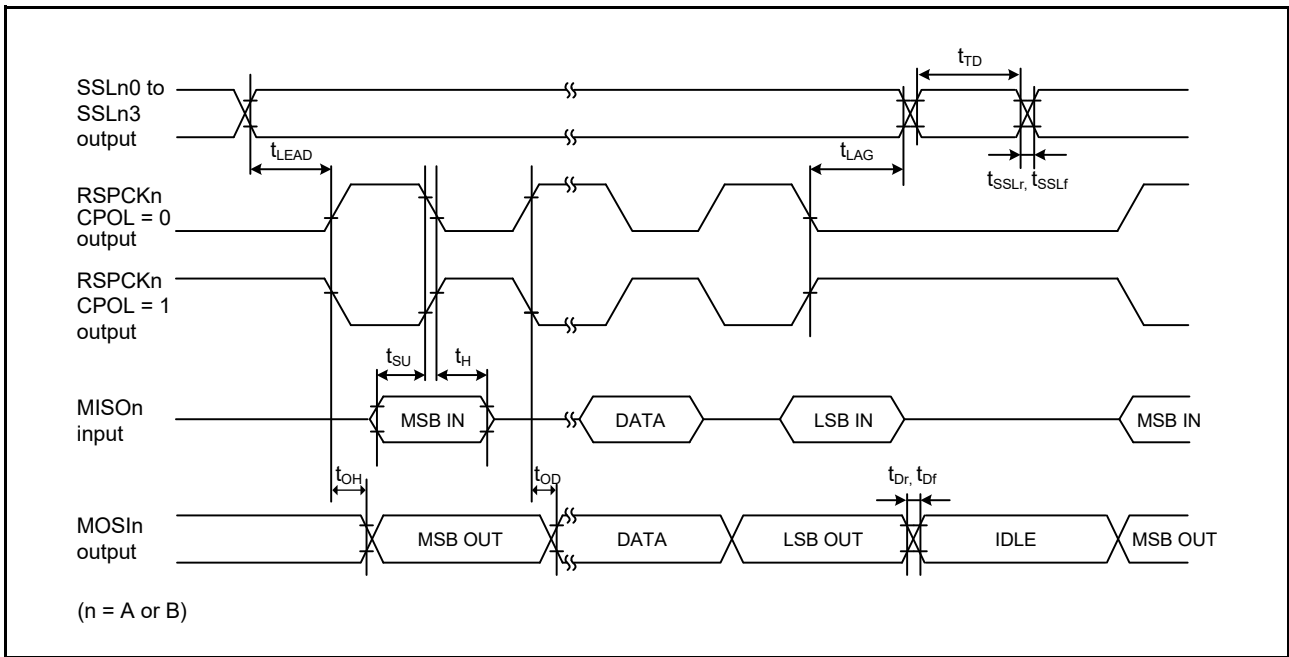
$t_{TD}$

SSLn0 to SSLn3 output

$t_{LEAD}$

$t_{LAG}$

$t_{SSLr}$, $t_{SSLf}$

RSPCKn CPOL = 0 output

RSPCKn CPOL = 1 output

$t_{SU}$

$t_{H}$

MISOn input

MSB IN

DATA

LSB IN

MSB IN

$t_{OH}$

$t_{OD}$

$t_{Dr}$, $t_{Df}$

MOSIn output

MSB OUT

DATA

LSB OUT

IDLE

MSB OUT

(n = A or B)